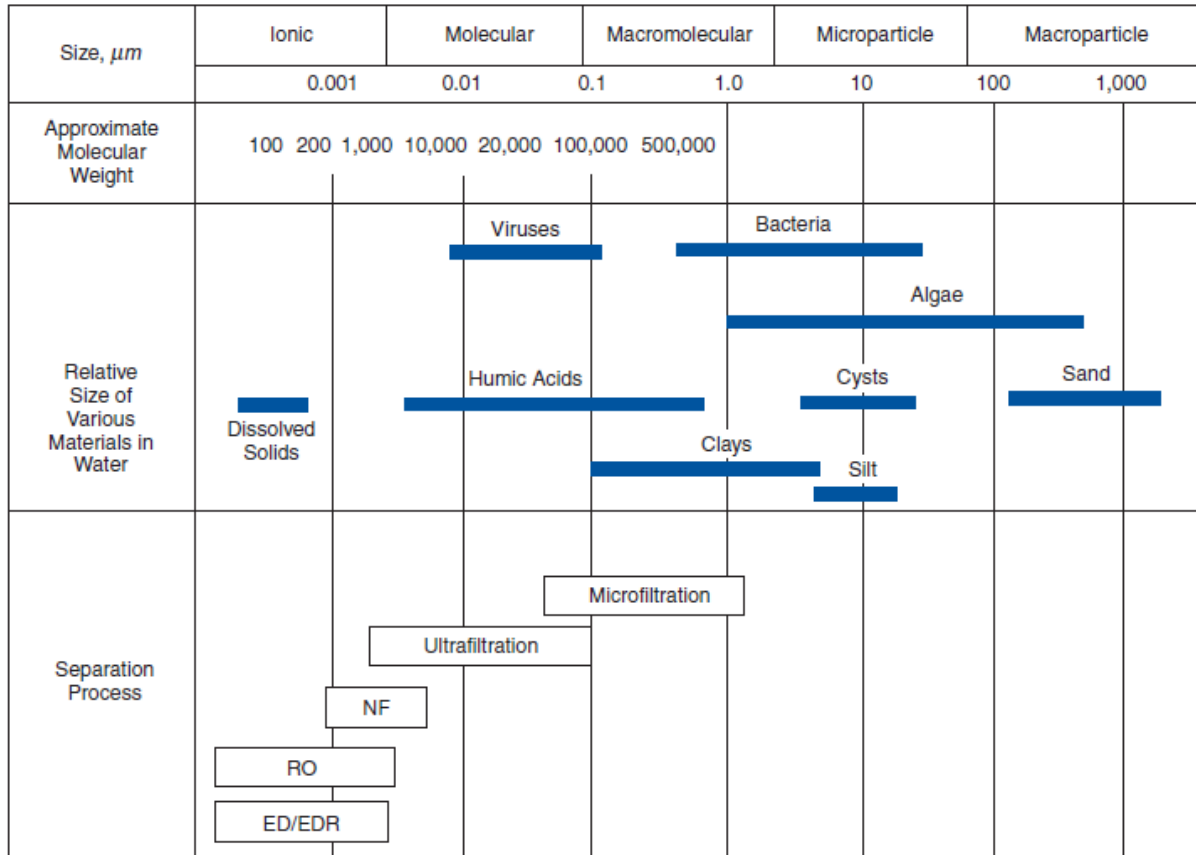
| Size, $\mu m$ | Ionic | Molecular | Macromolecular | Microparticle | Macroparticle |
|---|---|---|---|---|---|
| | 0.001 | 0.01 | 0.1 | 1.0 | 10 | 100 | 1,000 |

Approximate Molecular Weight

100 200 1,000 10,000 20,000 100,000 500,000

Relative Size of Various Materials in Water

Viruses

Bacteria

Algae

Humic Acids

Cysts

Sand

Dissolved Solids

Clays

Silt

Separation Process

Microfiltration

Ultrafiltration

NF

RO

ED/EDR